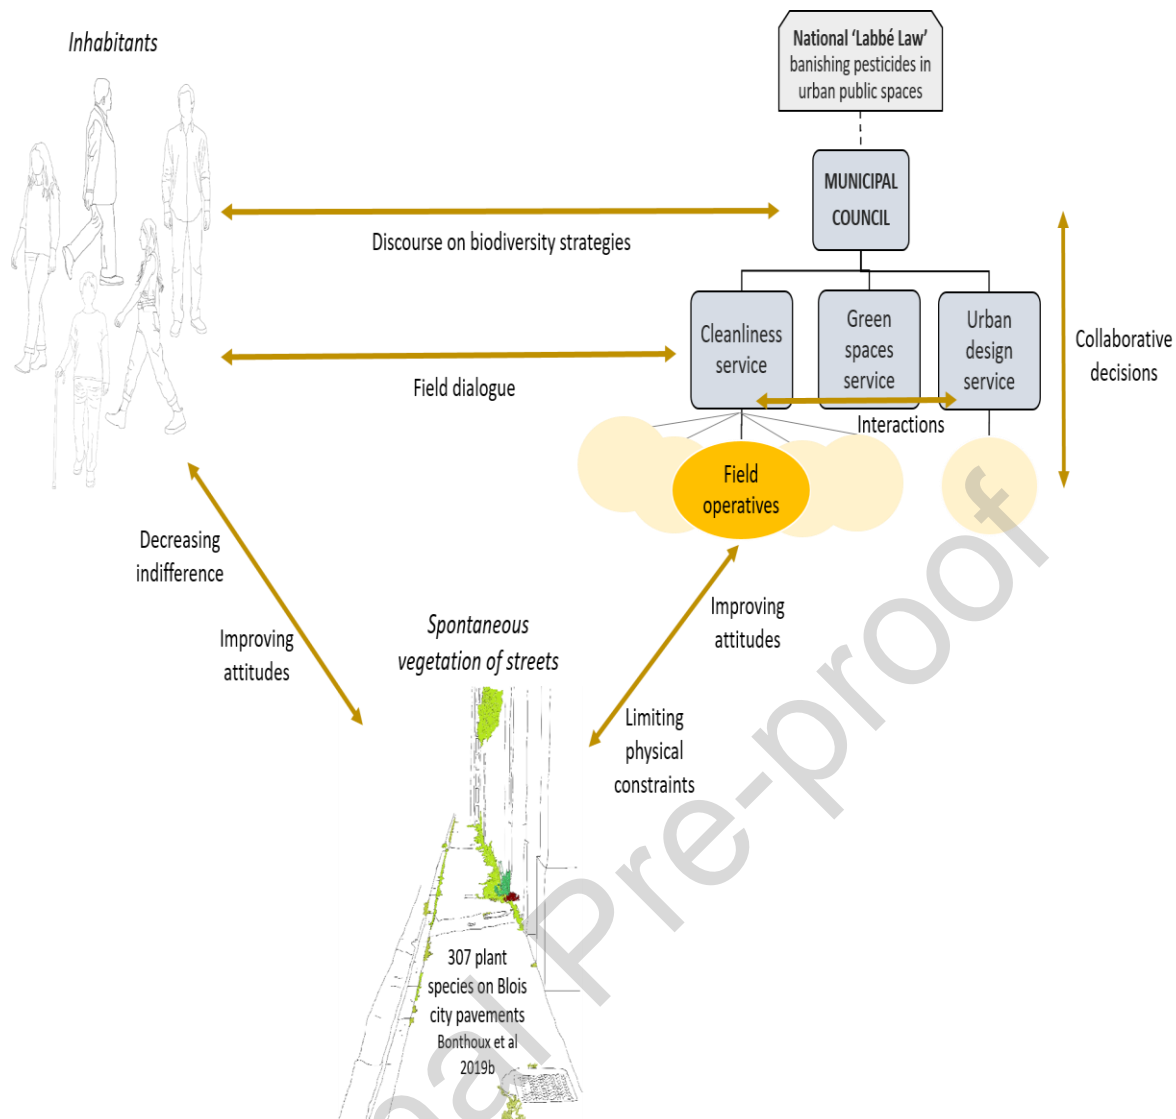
Inhabitants

National 'Labbé Law' banishing pesticides in urban public spaces

MUNICIPAL COUNCIL

Discourse on biodiversity strategies

Cleanliness service

Green spaces service

Urban design service

Collaborative decisions

Field dialogue

Interactions

Field operatives

Decreasing indifference

Improving attitudes

Spontaneous vegetation of streets

Improving attitudes

Limiting physical constraints

307 plant species on Blois city pavements
Bonthoux et al 2019b

Journal Pre-proof